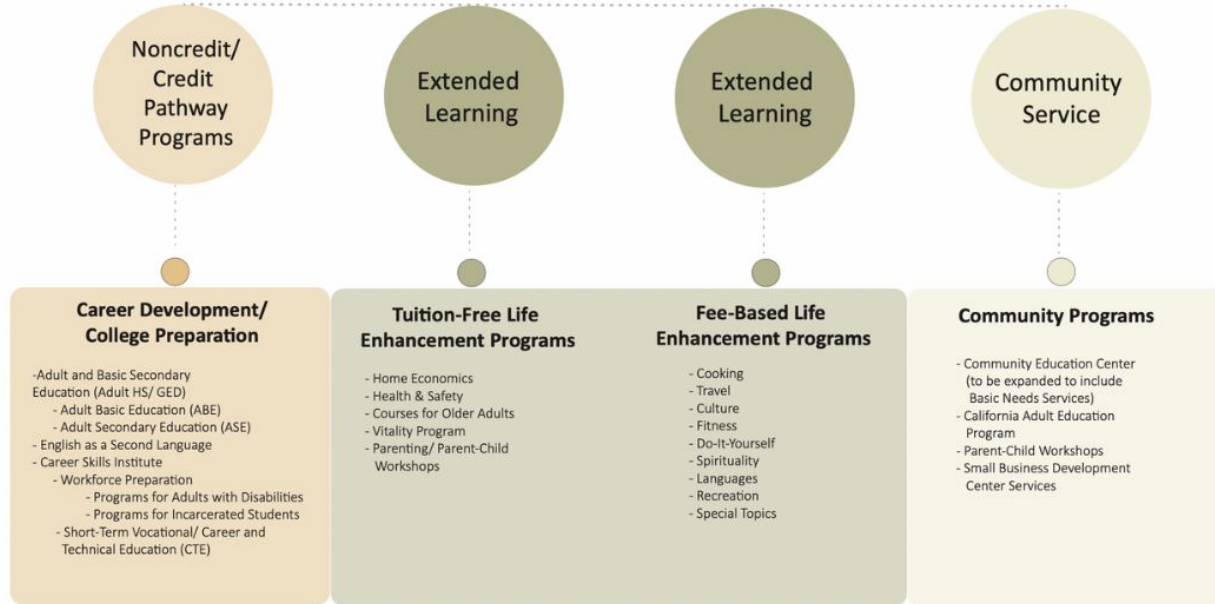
Noncredit/ Credit Pathway Programs

Extended Learning

Extended Learning

Community Service

Career Development/ College Preparation

-Adult and Basic Secondary Education (Adult HS/ GED)
- Adult Basic Education (ABE)
- Adult Secondary Education (ASE)
- English as a Second Language
- Career Skills Institute
- Workforce Preparation
- Programs for Adults with Disabilities
- Programs for Incarcerated Students
- Short-Term Vocational/ Career and Technical Education (CTE)

Tuition-Free Life Enhancement Programs

- Home Economics
- Health & Safety
- Courses for Older Adults
- Vitality Program
- Parenting/ Parent-Child Workshops

Fee-Based Life Enhancement Programs

- Cooking
- Travel
- Culture
- Fitness
- Do-It-Yourself
- Spirituality
- Languages
- Recreation
- Special Topics

Community Programs

- Community Education Center (to be expanded to include Basic Needs Services)
- California Adult Education Program
- Parent-Child Workshops
- Small Business Development Center Services